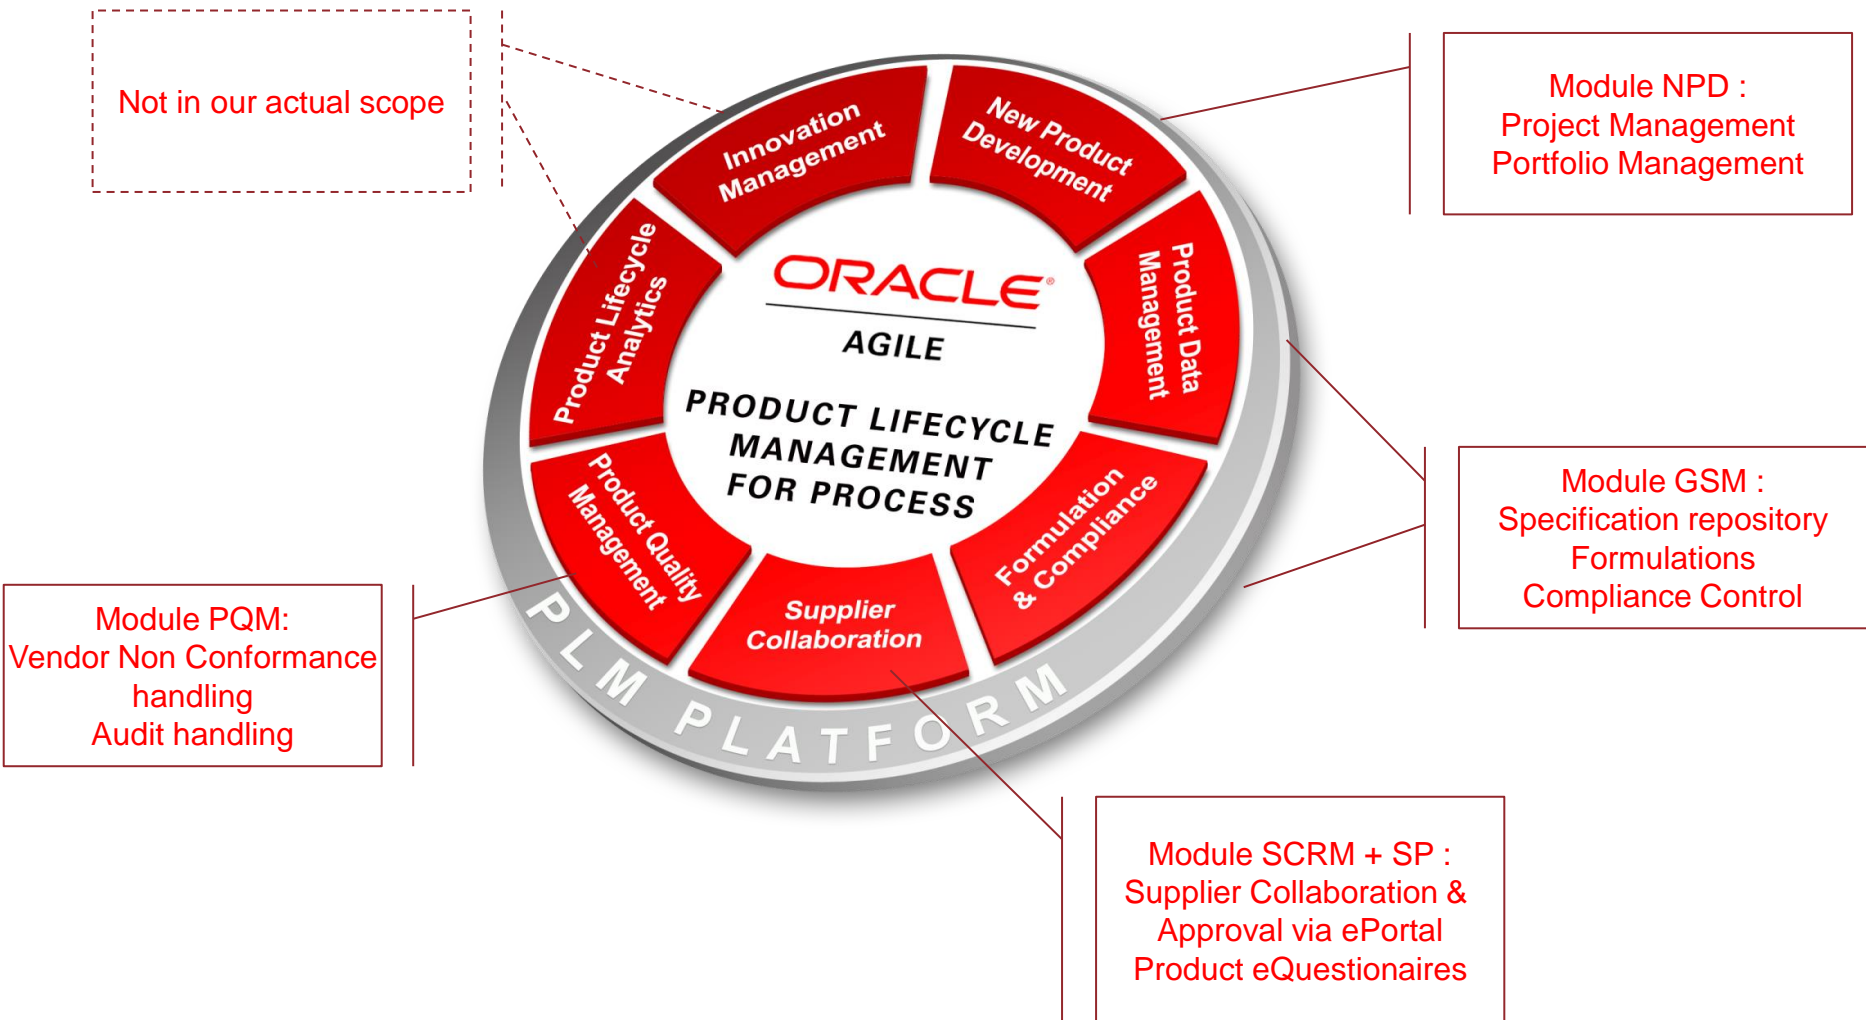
Not in our actual scope

Module NPD :
Project Management
Portfolio Management

Innovation Management

New Product Development

Product Lifecycle Analytics

ORACLE®
AGILE

PRODUCT LIFECYCLE MANAGEMENT FOR PROCESS

Product Data Management

Product Quality Management

Supplier Collaboration

Formulation & Compliance

PLM PLATFORM

Module GSM :
Specification repository
Formulations
Compliance Control

Module PQM:
Vendor Non Conformance handling
Audit handling

Module SCRM + SP :
Supplier Collaboration &
Approval via ePortal
Product eQuestionaires